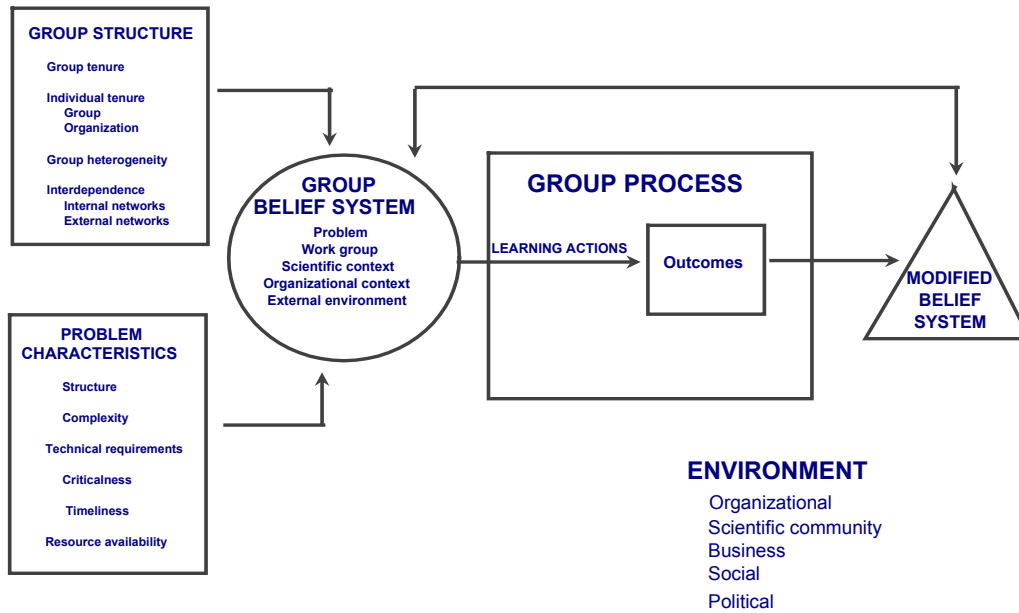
GROUP STRUCTURE

Group tenure

Individual tenure
Group
Organization

Group heterogeneity

Interdependence
Internal networks
External networks

PROBLEM CHARACTERISTICS

Structure

Complexity

Technical requirements

Criticalness

Timeliness

Resource availability

GROUP BELIEF SYSTEM
Problem
Work group
Scientific context
Organizational context
External environment

GROUP PROCESS

LEARNING ACTIONS

Outcomes

MODIFIED BELIEF SYSTEM

ENVIRONMENT
Organizational
Scientific community
Business
Social
Political